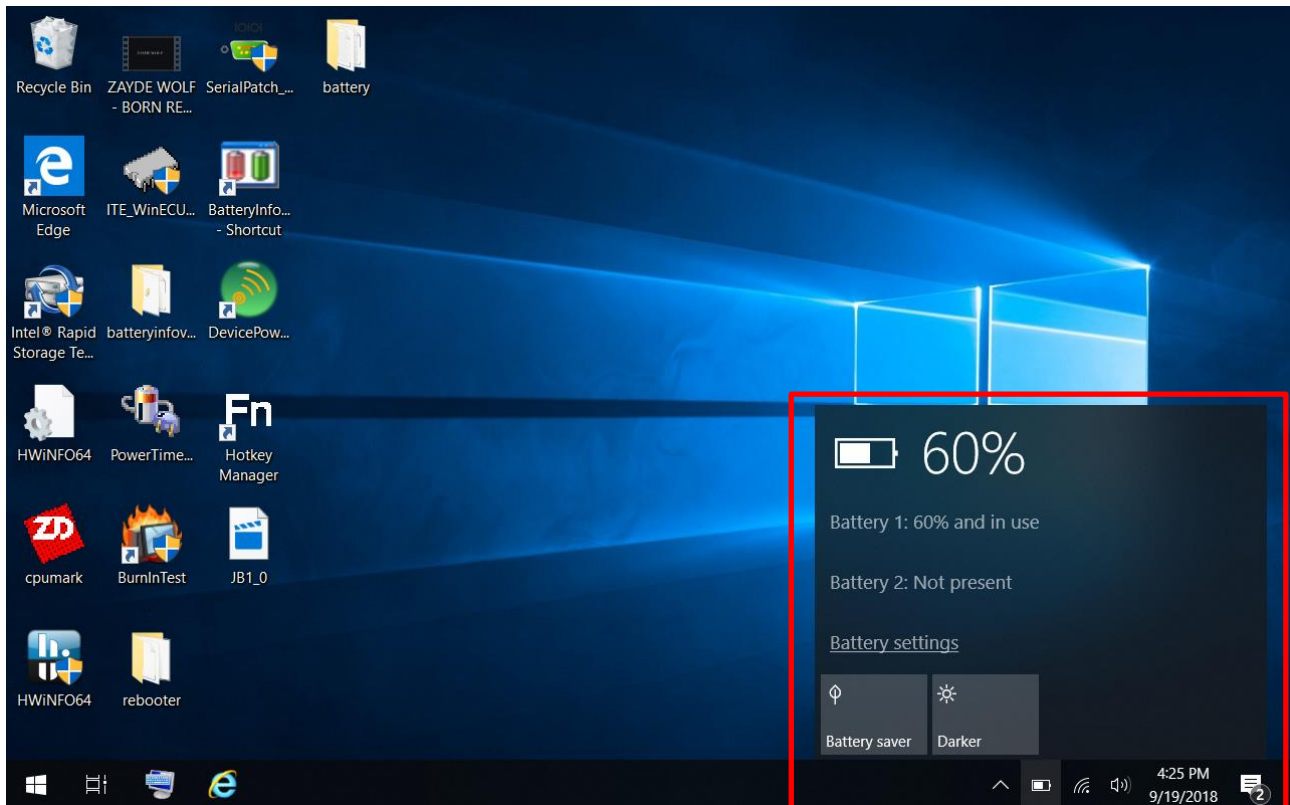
Recycle Bin

ZAYDE WOLF - BORN RE...

SerialPatch_...

battery

Microsoft Edge

ITE_WinECU...

BatteryInfo... - Shortcut

Intel® Rapid Storage Te...

batteryinfov...

DevicePow...

HWiNFO64

PowerTime...

Fn

Hotkey Manager

ZD

cpumark

BurnInTest

JB1_0

HWiNFO64

rebooter

60%

Battery 1: 60% and in use

Battery 2: Not present

Battery settings

Battery saver

Darker

4:25 PM
9/19/2018

2